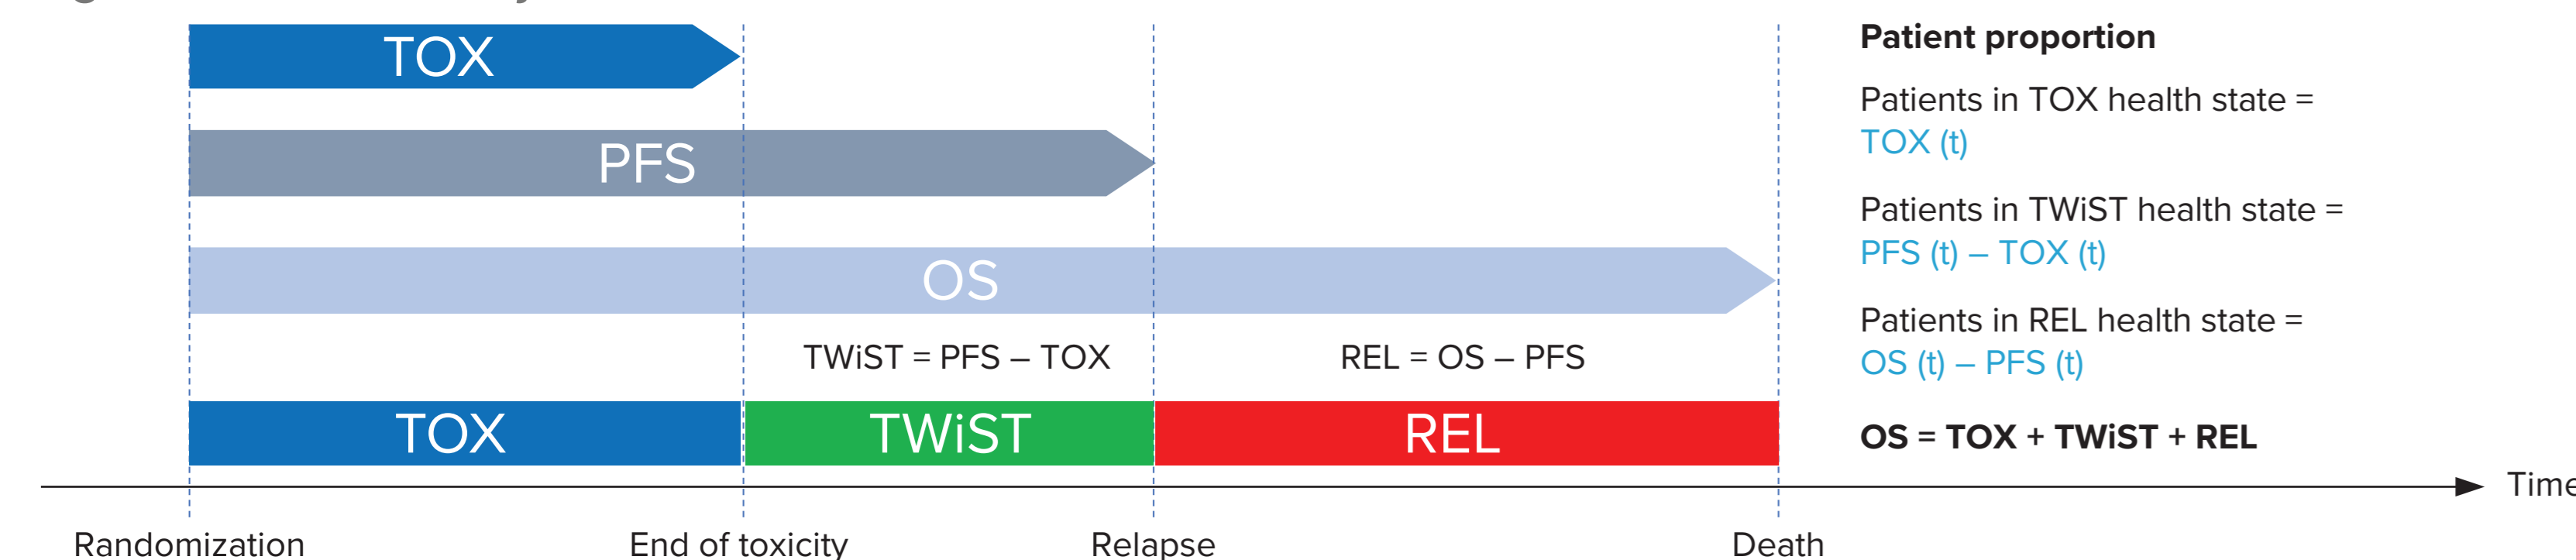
TOX

PFS

OS

TWiST = PFS – TOX

REL = OS – PFS

TOX

TWiST

REL

Time

Randomization

End of toxicity

Relapse

Death

**Patient proportion**

Patients in TOX health state = TOX (t)

Patients in TWiST health state = PFS (t) – TOX (t)

Patients in REL health state = OS (t) – PFS (t)

**OS = TOX + TWiST + REL**